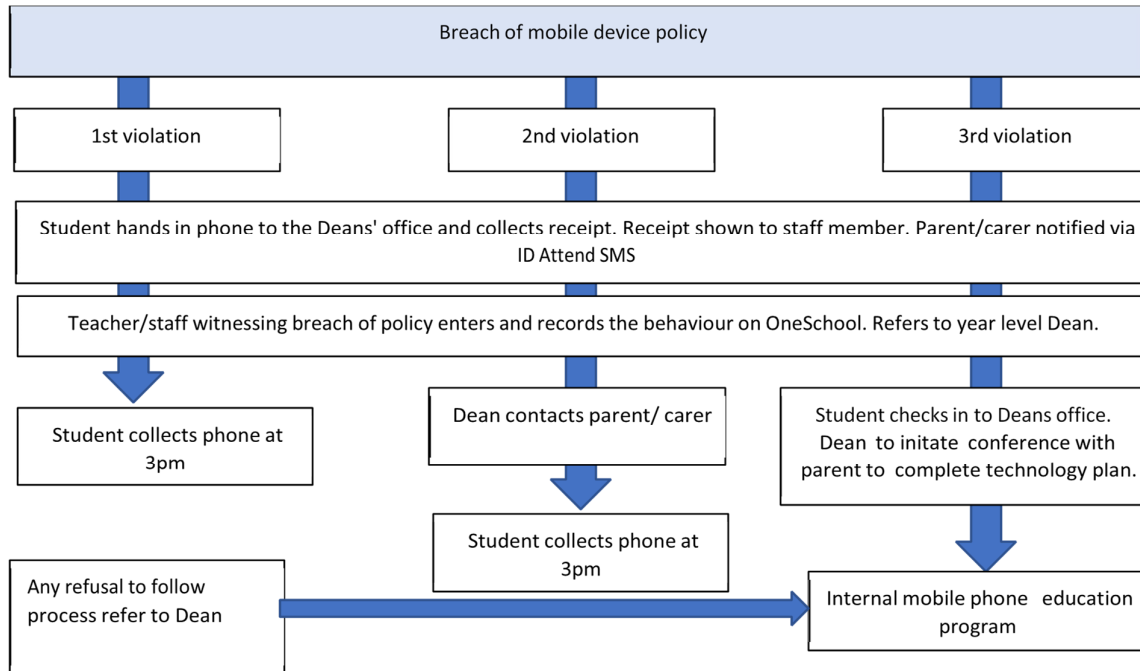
Breach of mobile device policy

1st violation

2nd violation

3rd violation

Student hands in phone to the Deans' office and collects receipt. Receipt shown to staff member. Parent/carer notified via ID Attend SMS

Teacher/staff witnessing breach of policy enters and records the behaviour on OneSchool. Refers to year level Dean.

Student collects phone at 3pm

Dean contacts parent/ carer

Student checks in to Deans office. Dean to initate conference with parent to complete technology plan.

Student collects phone at 3pm

Any refusal to follow process refer to Dean

Internal mobile phone education program